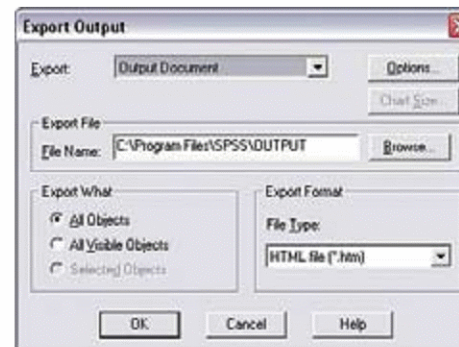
Export Output

Export: Output Document

Options...

Chart Size...

Export File

File Name: C:\Program Files\SPSS\OUTPUT

Browse...

Export What

All Objects

All Visible Objects

Selected Objects

Export Format

File Type:

HTML file (*.htm)

OK

Cancel

Help